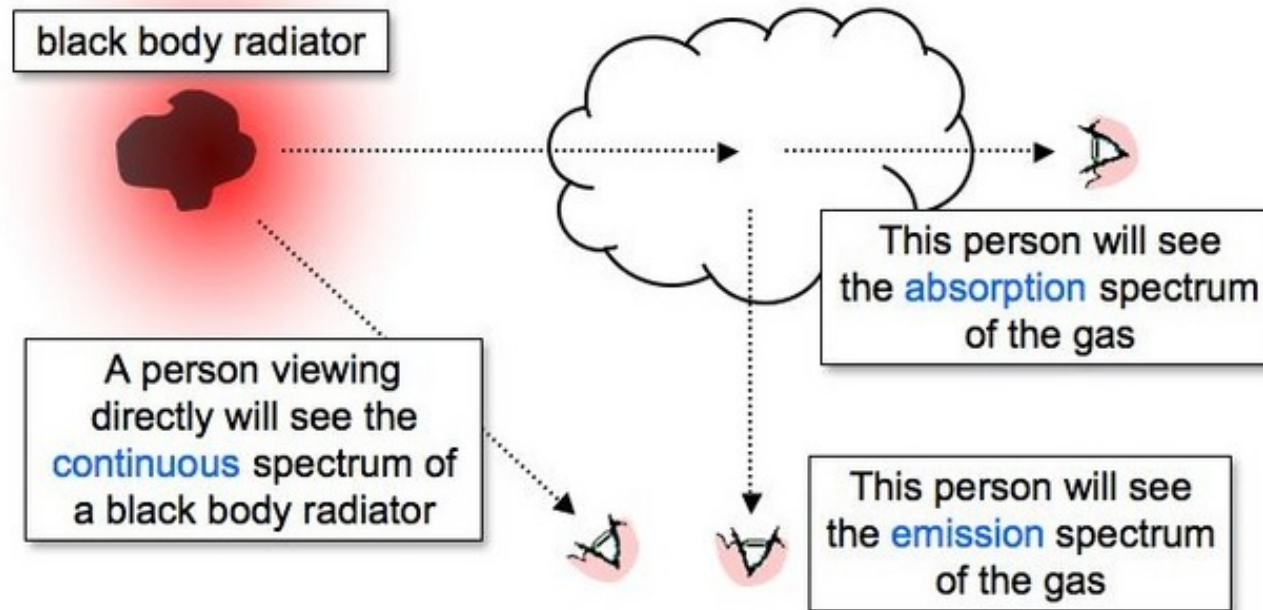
black body radiator

This person will see the absorption spectrum of the gas

A person viewing directly will see the continuous spectrum of a black body radiator

This person will see the emission spectrum of the gas